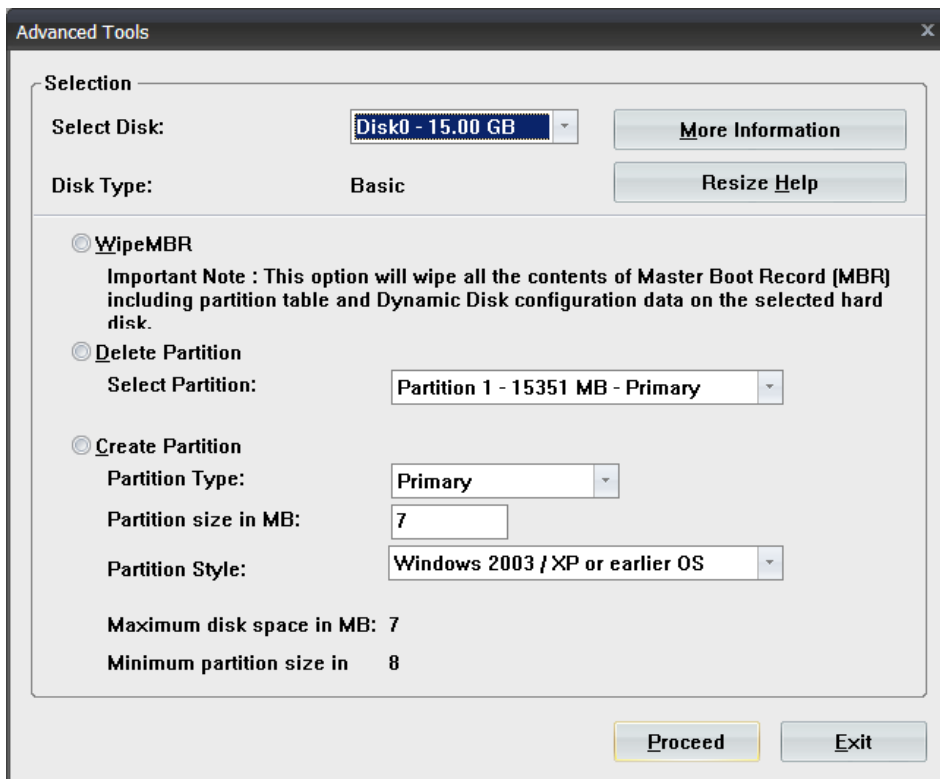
Advanced Tools

x

Selection

Select Disk:

Disk0 - 15.00 GB

More Information

Disk Type:

Basic

Resize Help

WipeMBR

Important Note : This option will wipe all the contents of Master Boot Record (MBR) including partition table and Dynamic Disk configuration data on the selected hard disk.

Delete Partition

Select Partition:

Partition 1 - 15351 MB - Primary

Create Partition

Partition Type:

Primary

Partition size in MB:

7

Partition Style:

Windows 2003 / XP or earlier OS

Maximum disk space in MB: 7

Minimum partition size in 8

Proceed

Exit